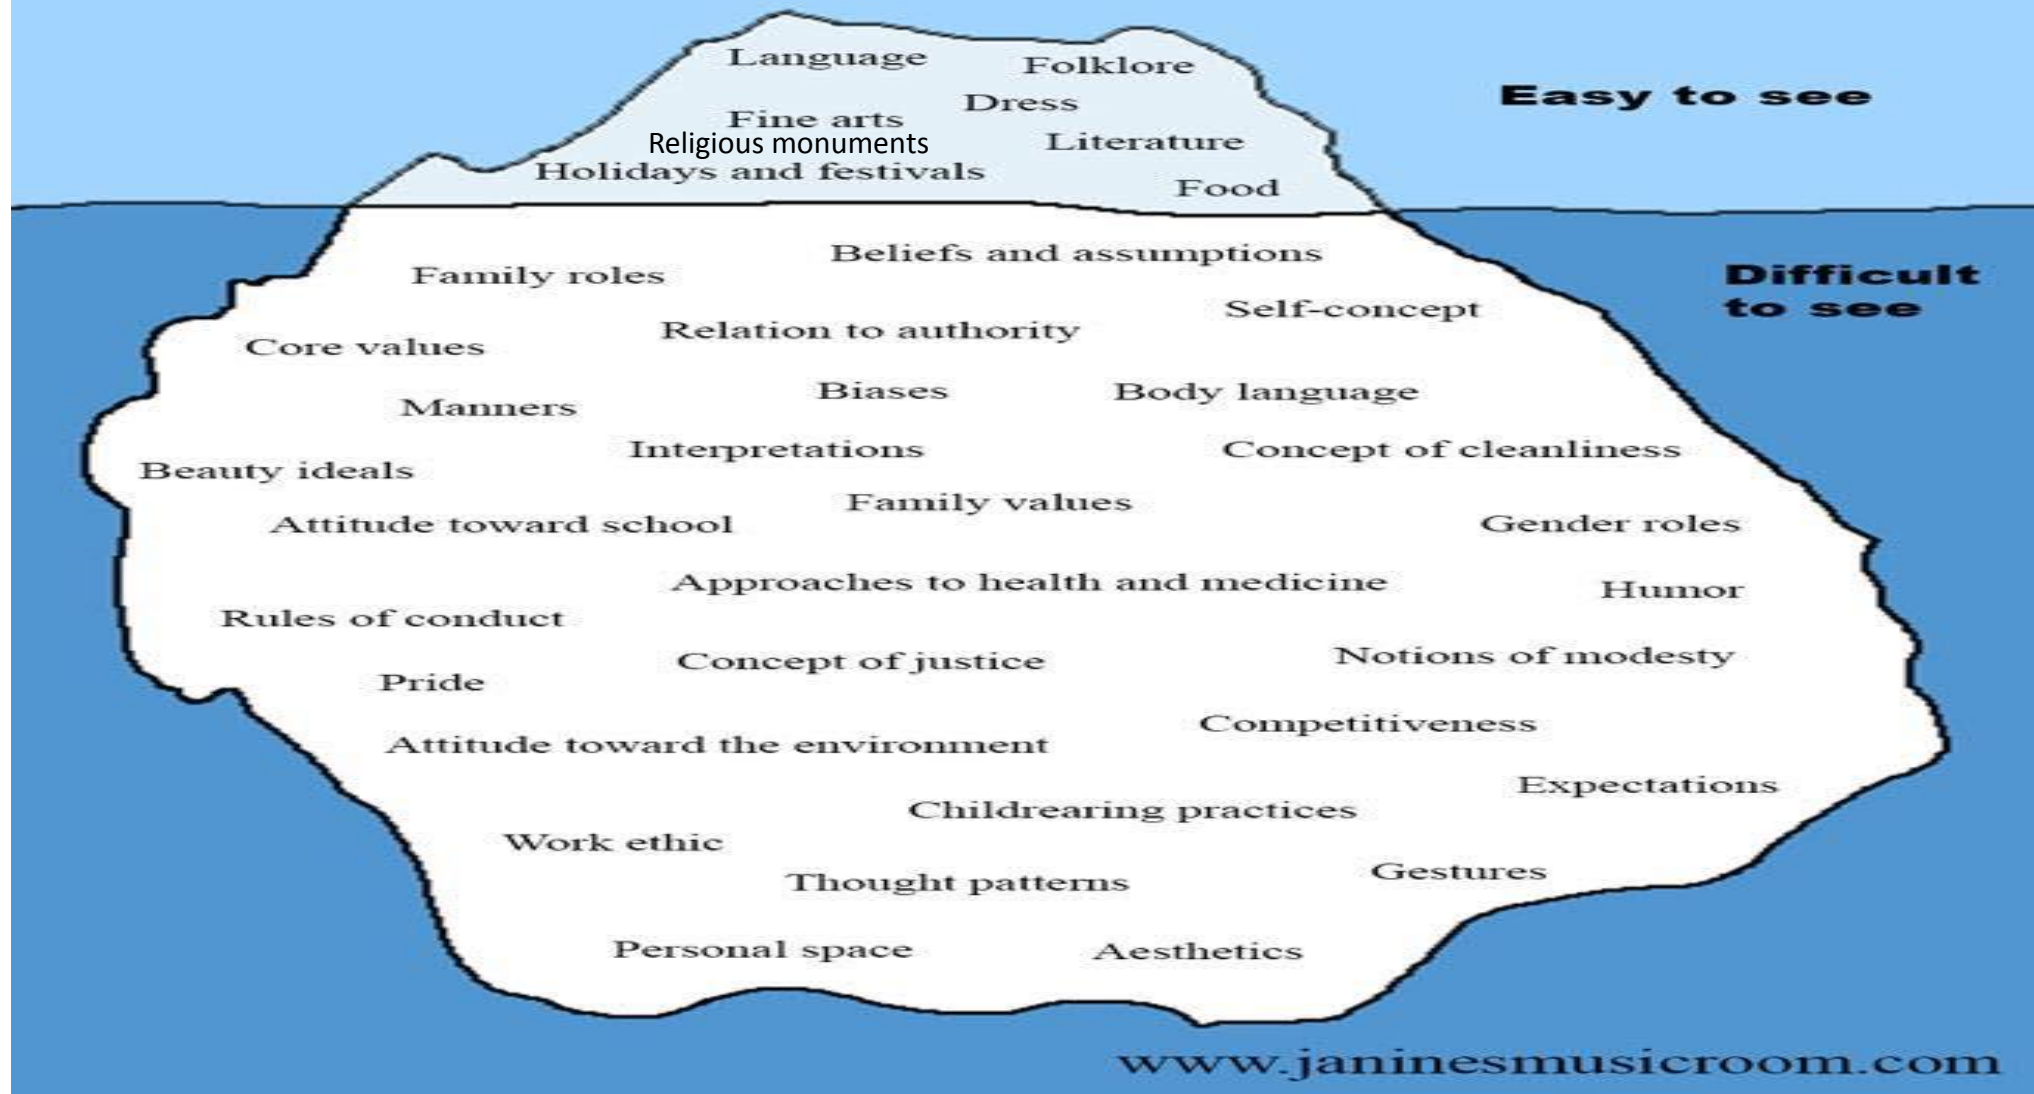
Language
Folklore
Dress
Fine arts
Religious monuments
Literature
Holidays and festivals
Food

Easy to see

Beliefs and assumptions
Family roles
Self-concept
Relation to authority
Core values
Biases
Body language
Manners
Interpretations
Concept of cleanliness
Beauty ideals
Family values
Attitude toward school
Gender roles
Approaches to health and medicine
Humor
Rules of conduct
Notions of modesty
Concept of justice
Pride
Competitiveness
Attitude toward the environment
Expectations
Childrearing practices
Work ethic
Thought patterns
Gestures
Personal space
Aesthetics

Difficult to see

www.janinesmusicroom.com